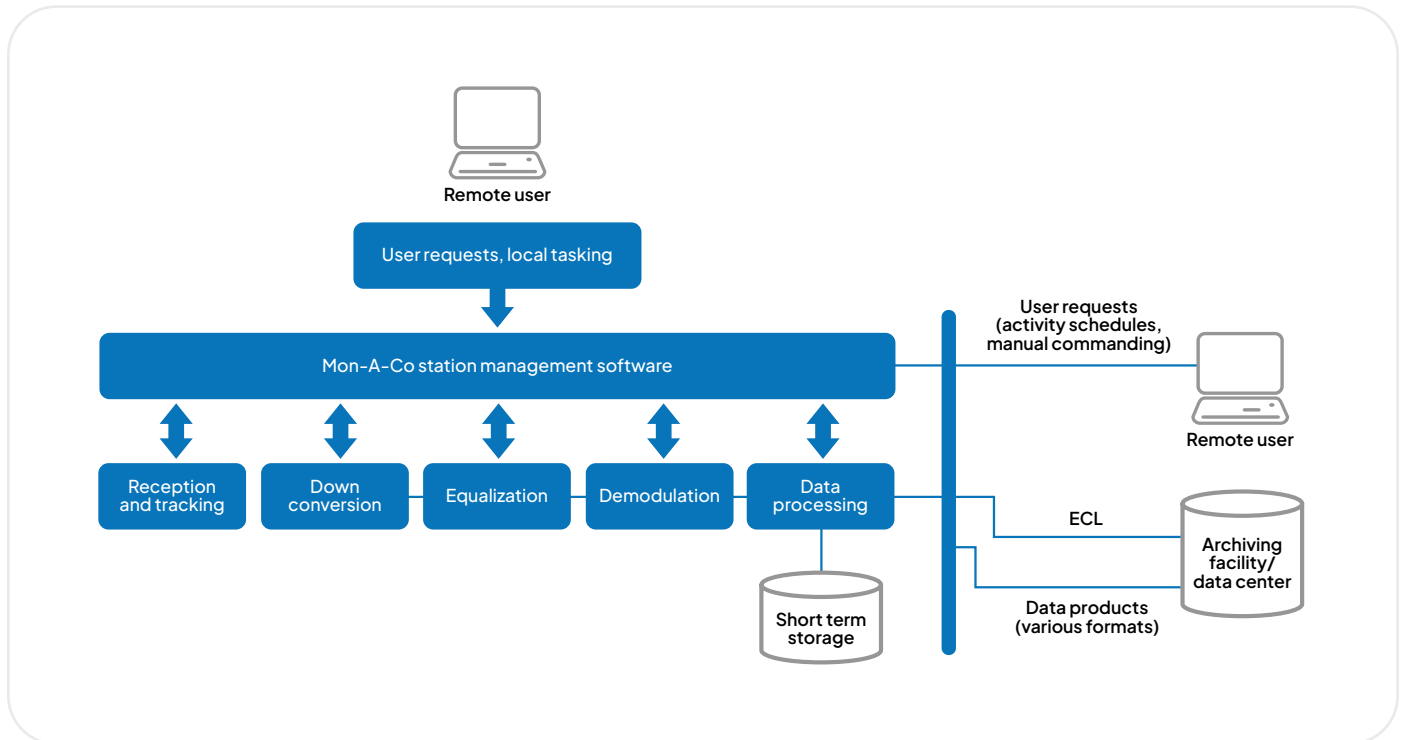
Remote user

User requests, local tasking

Mon-A-Co station management software

User requests (activity schedules, manual commanding)

Remote user

Reception and tracking

Down conversion

Equalization

Demodulation

Data processing

ECL

Archiving facility/ data center

Short term storage

Data products (various formats)